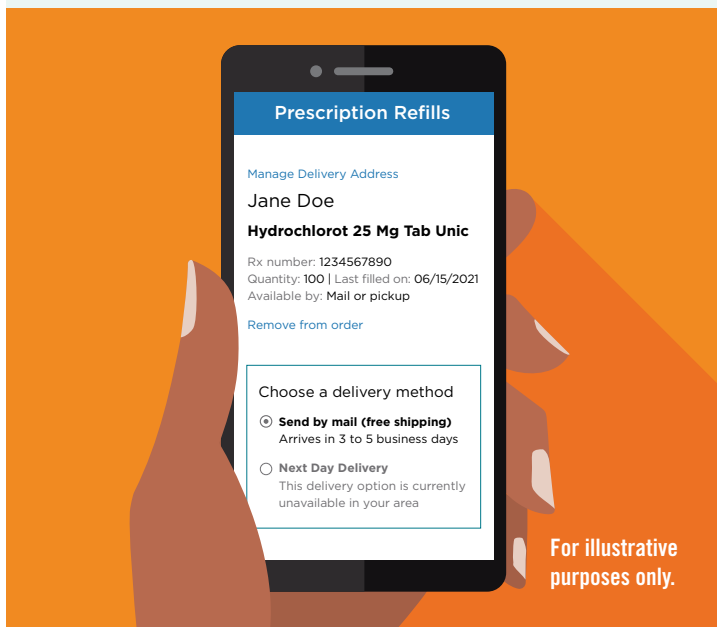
Prescription Refills

Manage Delivery Address

Jane Doe

Hydrochlorot 25 Mg Tab Unic

Rx number: 1234567890
Quantity: 100 | Last filled on: 06/15/2021
Available by: Mail or pickup

Remove from order

Choose a delivery method

Send by mail (free shipping)
Arrives in 3 to 5 business days

Next Day Delivery
This delivery option is currently unavailable in your area

For illustrative purposes only.